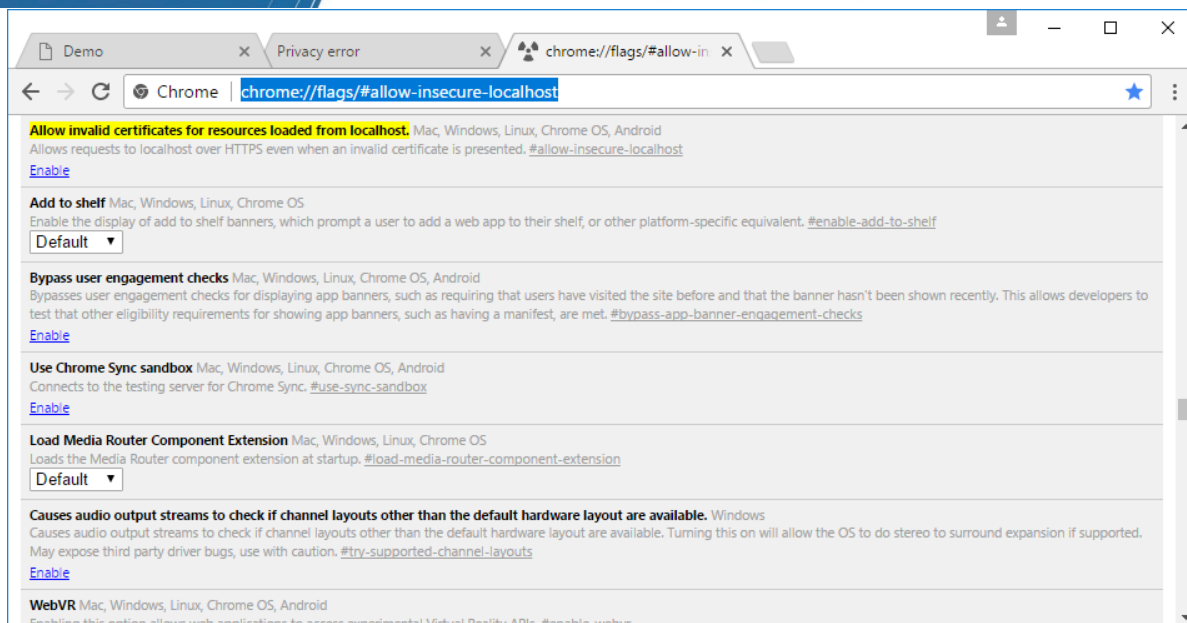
Demo ×
Privacy error ×
chrome://flags/#allow-in ×

Chrome chrome://flags/#allow-insecure-localhost

Allow invalid certificates for resources loaded from localhost. Mac, Windows, Linux, Chrome OS, Android
Allows requests to localhost over HTTPS even when an invalid certificate is presented. #allow-insecure-localhost
Enable

Add to shelf Mac, Windows, Linux, Chrome OS
Enable the display of add to shelf banners, which prompt a user to add a web app to their shelf, or other platform-specific equivalent. #enable-add-to-shelf
Default ▼

Bypass user engagement checks Mac, Windows, Linux, Chrome OS, Android
Bypasses user engagement checks for displaying app banners, such as requiring that users have visited the site before and that the banner hasn't been shown recently. This allows developers to test that other eligibility requirements for showing app banners, such as having a manifest, are met. #bypass-app-banner-engagement-checks
Enable

Use Chrome Sync sandbox Mac, Windows, Linux, Chrome OS, Android
Connects to the testing server for Chrome Sync. #use-sync-sandbox
Enable

Load Media Router Component Extension Mac, Windows, Linux, Chrome OS
Loads the Media Router component extension at startup. #load-media-router-component-extension
Default ▼

Causes audio output streams to check if channel layouts other than the default hardware layout are available. Windows
Causes audio output streams to check if channel layouts other than the default hardware layout are available. Turning this on will allow the OS to do stereo to surround expansion if supported. May expose third party driver bugs, use with caution. #try-supported-channel-layouts
Enable

WebVR Mac, Windows, Linux, Chrome OS, Android
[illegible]